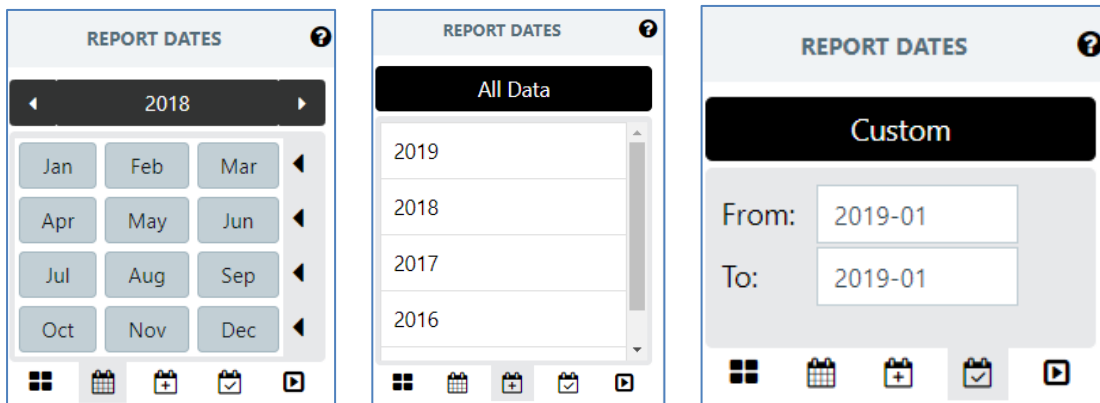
REPORT DATES

2018

| Jan | Feb | Mar |
|---|---|---|
| Apr | May | Jun |
| Jul | Aug | Sep |
| Oct | Nov | Dec |

REPORT DATES

All Data

2019
2018
2017
2016

REPORT DATES

Custom

From: 2019-01
To: 2019-01